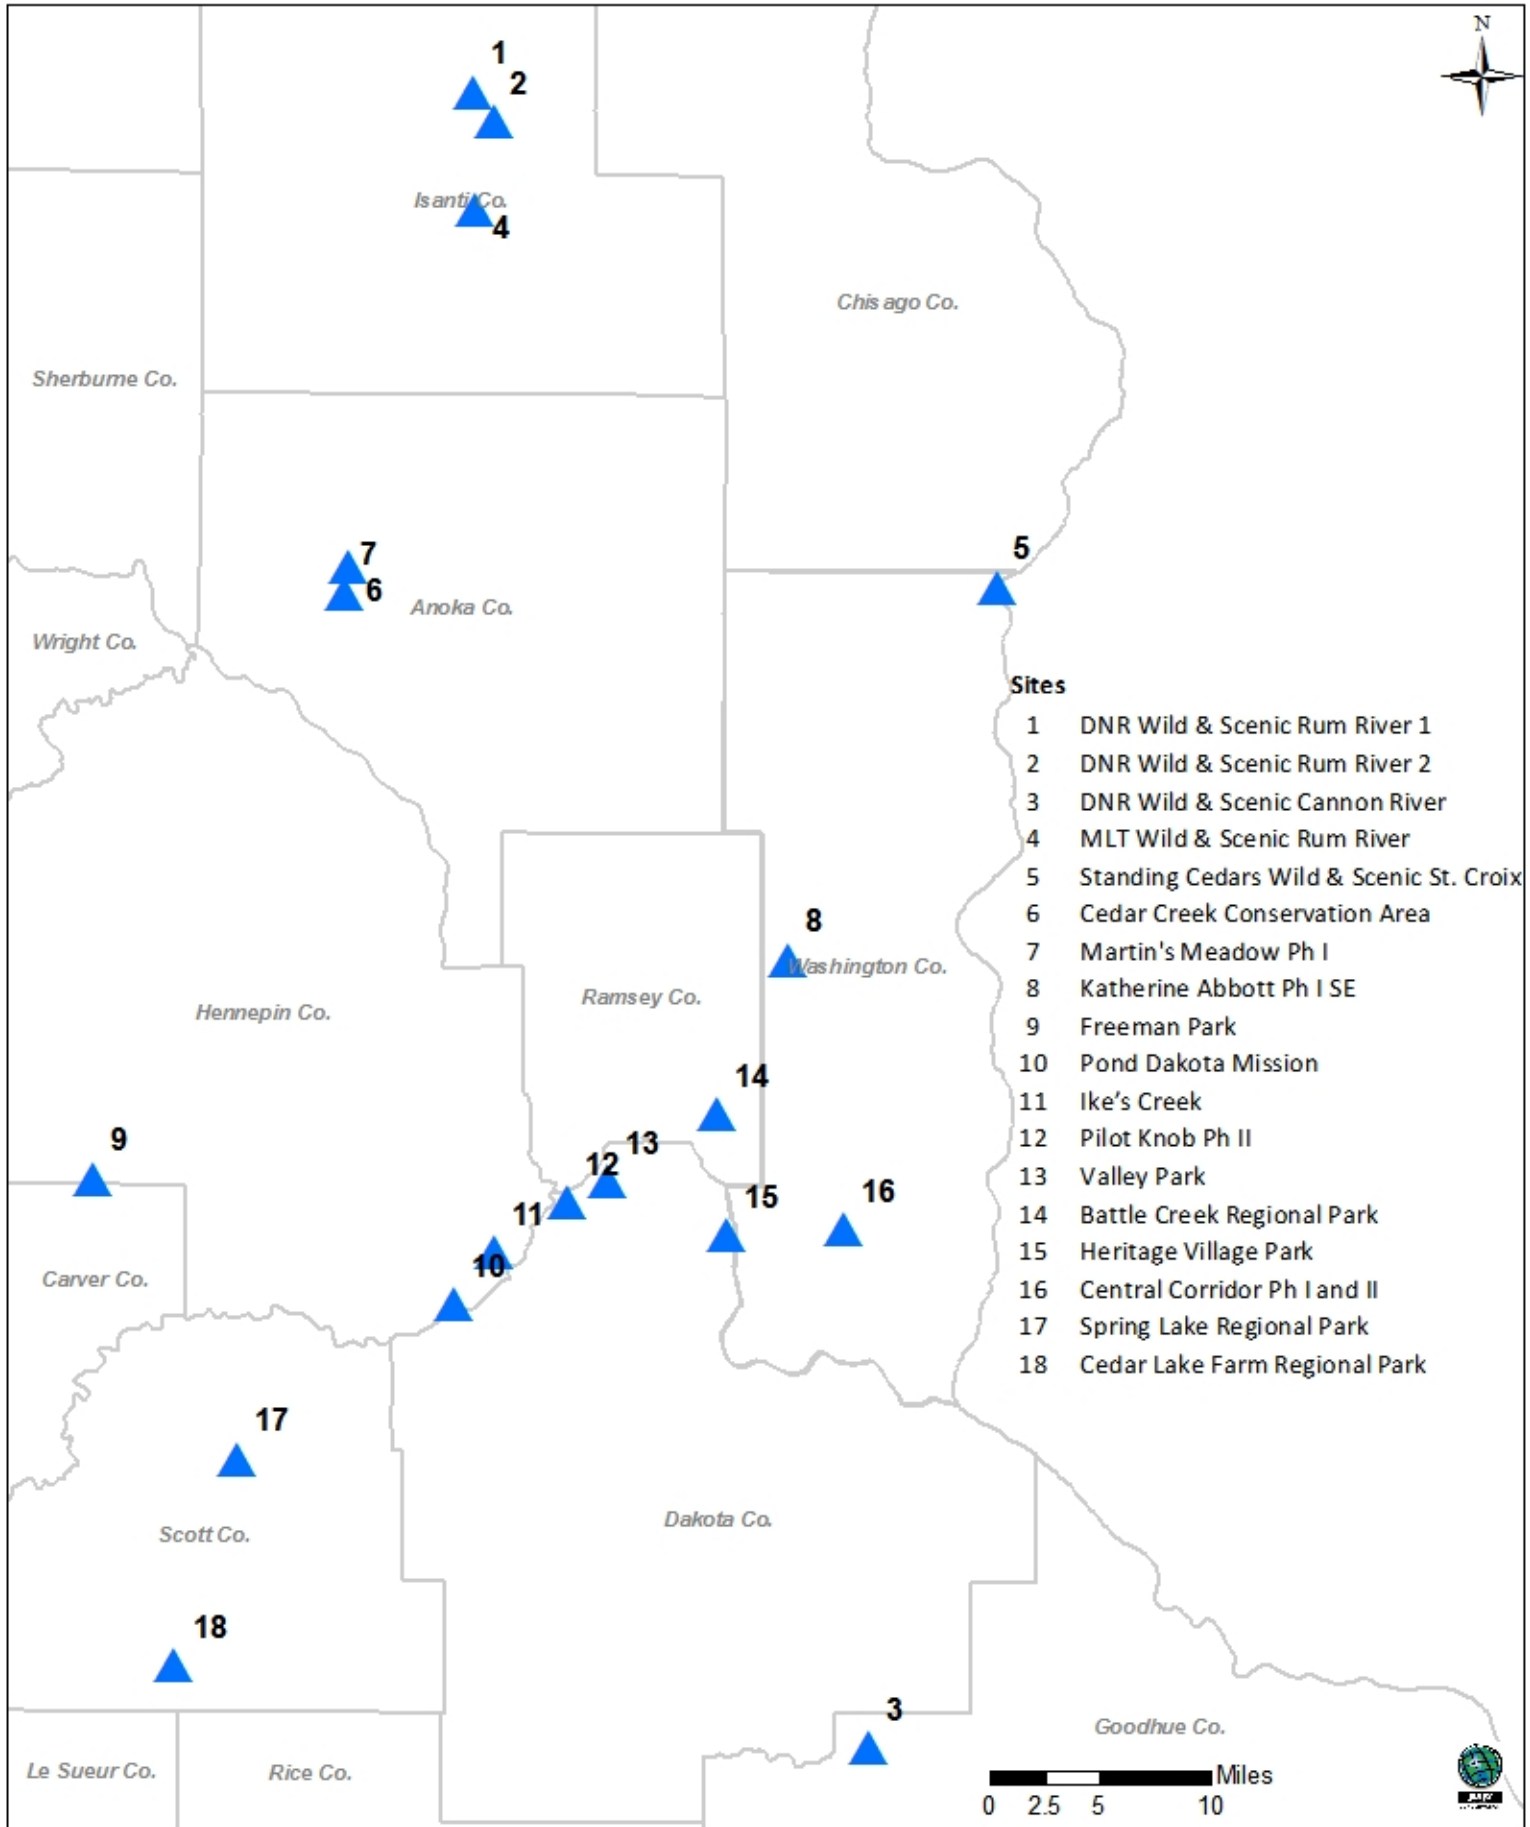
N

1
2
Isanti Co.
4

Chisago Co.

Sherburne Co.

7
6
Anoka Co.
5

Wright Co.

Sites
1 DNR Wild & Scenic Rum River 1
2 DNR Wild & Scenic Rum River 2
3 DNR Wild & Scenic Cannon River
4 MLT Wild & Scenic Rum River
5 Standing Cedars Wild & Scenic St. Croix
6 Cedar Creek Conservation Area
7 Martin's Meadow Ph I
8 Katherine Abbott Ph I SE
9 Freeman Park
10 Pond Dakota Mission
11 Ike's Creek
12 Pilot Knob Ph II
13 Valley Park
14 Battle Creek Regional Park
15 Heritage Village Park
16 Central Corridor Ph I and II
17 Spring Lake Regional Park
18 Cedar Lake Farm Regional Park

8
Washington Co.
Ramsey Co.
Hennepin Co.
14
9
13
12
15
16
11
10
Carver Co.
17
Scott Co.
Dakota Co.
18
3
Goodhue Co.
Le Sueur Co.
Rice Co.

Miles
0 2.5 5 10